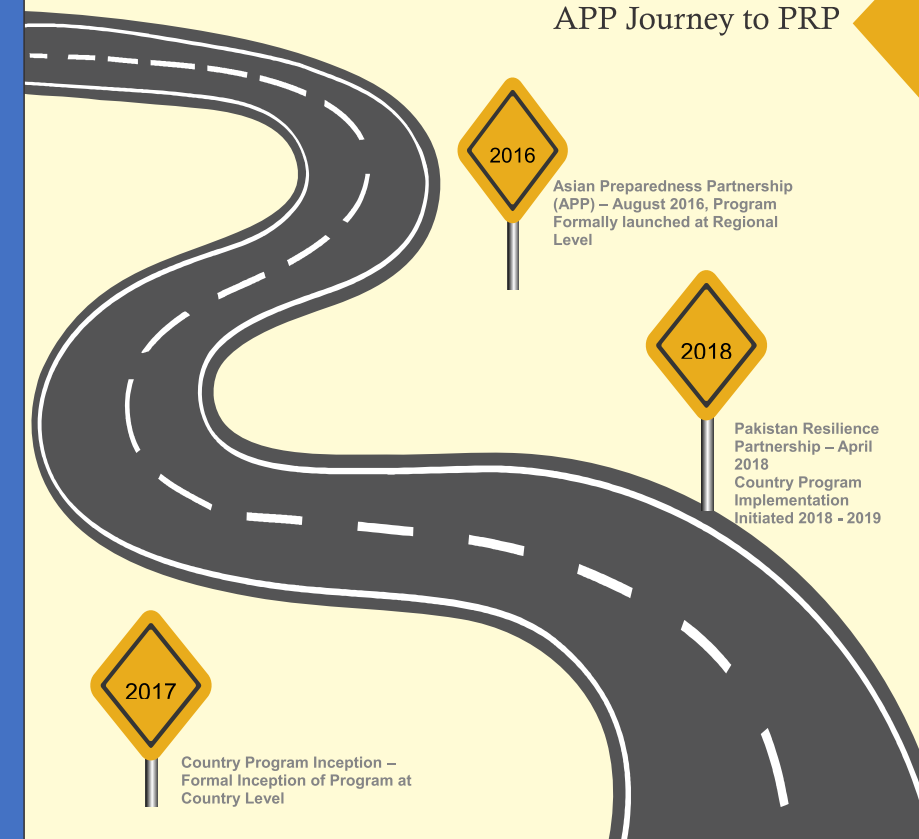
APP Journey to PRP

2016

Asian Preparedness Partnership (APP) – August 2016, Program Formally launched at Regional Level

2018

Pakistan Resilience Partnership – April 2018
Country Program Implementation Initiated 2018 - 2019

2017

Country Program Inception – Formal Inception of Program at Country Level